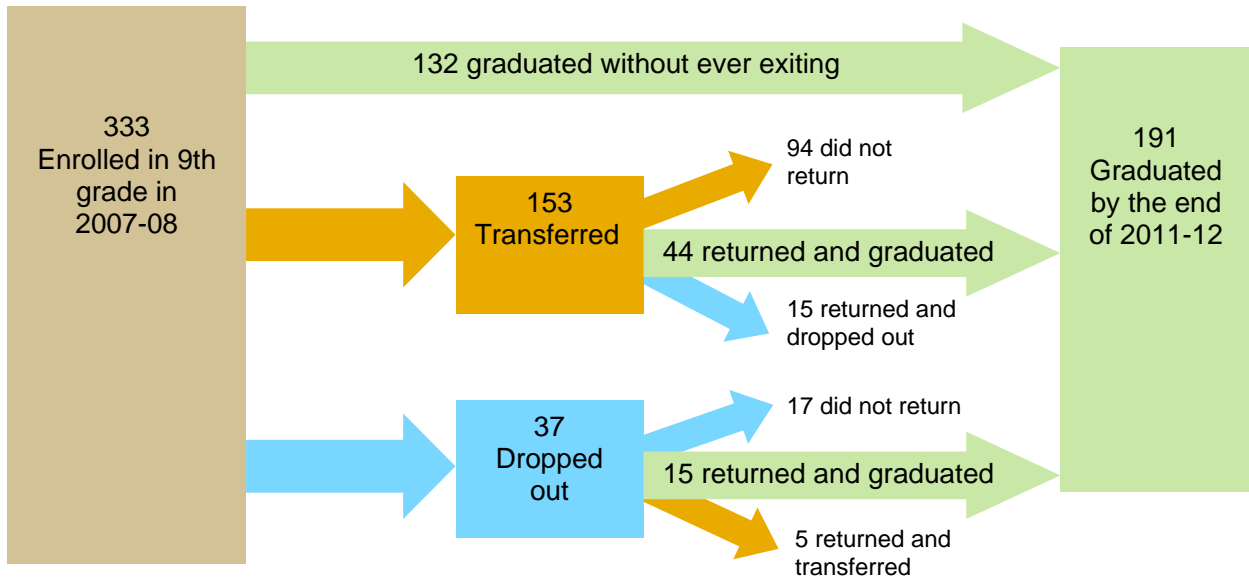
333
Enrolled in 9th grade in 2007-08

132 graduated without ever exiting

153
Transferred

94 did not return

44 returned and graduated

15 returned and dropped out

37
Dropped out

17 did not return

15 returned and graduated

5 returned and transferred

191
Graduated by the end of 2011-12